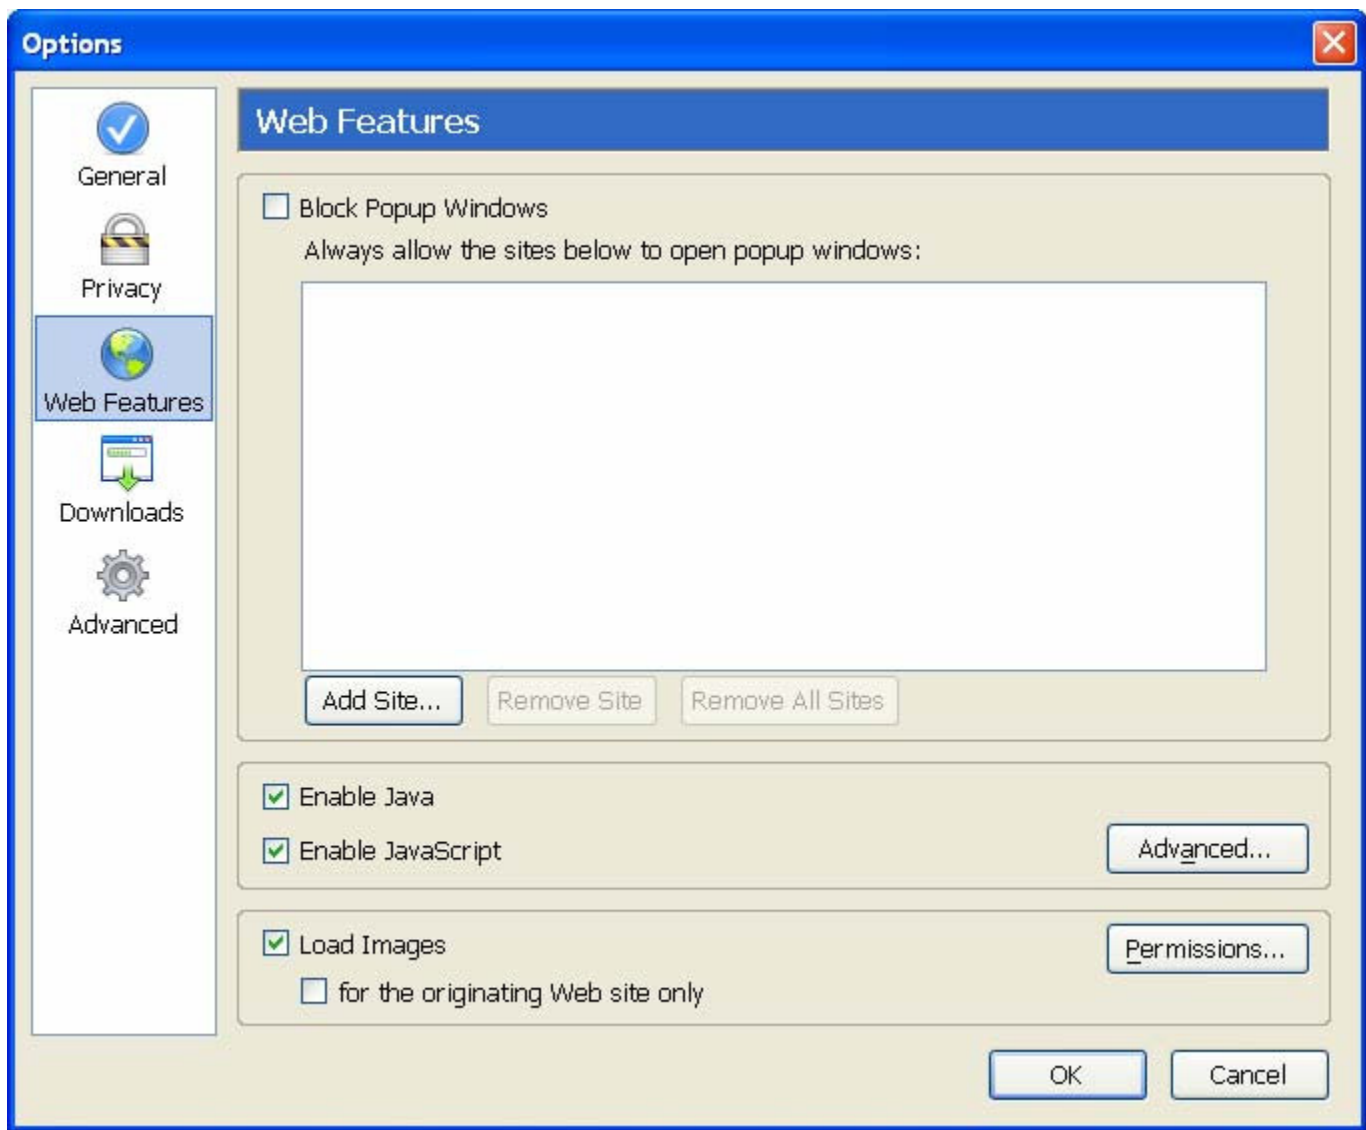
Options

General

Privacy

Web Features

Downloads

Advanced

Web Features

Block Popup Windows

Always allow the sites below to open popup windows:

Add Site...

Remove Site

Remove All Sites

Enable Java

Enable JavaScript

Advanced...

Load Images

for the originating Web site only

Permissions...

OK

Cancel